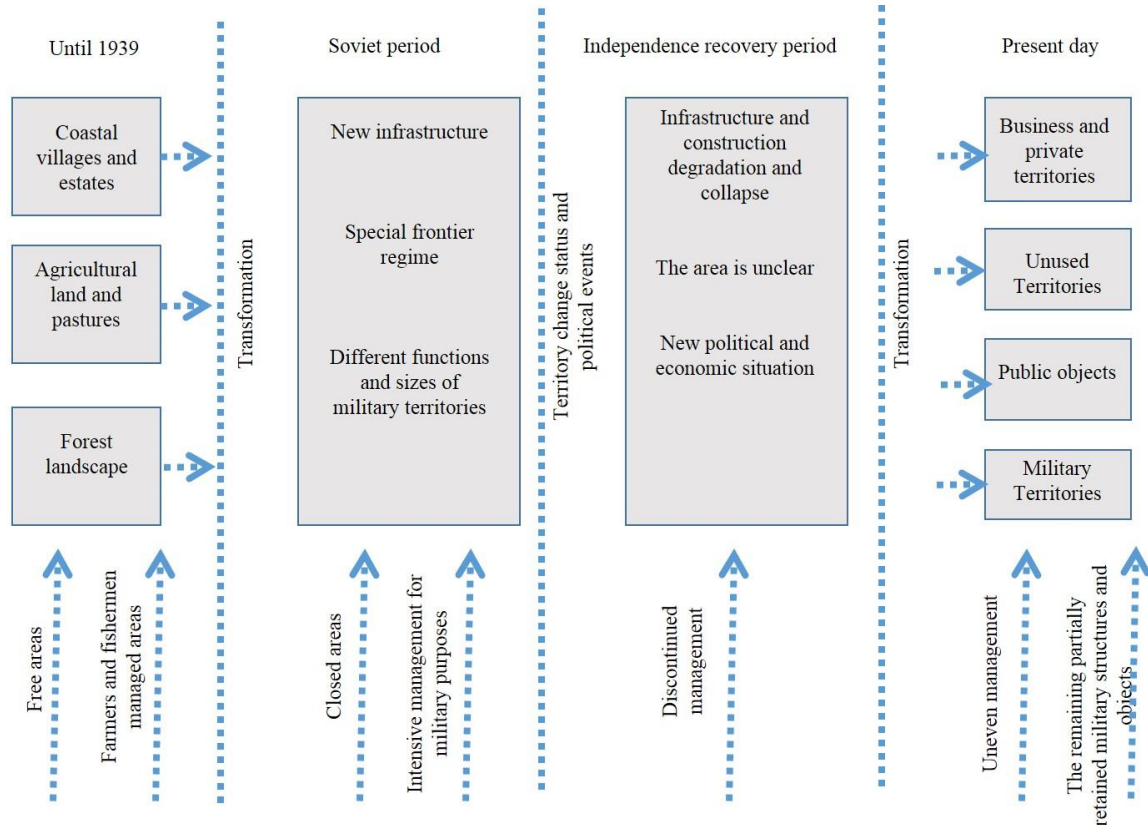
Until 1939

Coastal villages and estates

Agricultural land and pastures

Forest landscape

Free areas

Farmers and fishermen managed areas

Transformation

Soviet period

New infrastructure

Special frontier regime

Different functions and sizes of military territories

Closed areas

Intensive management for military purposes

Territory change status and political events

Independence recovery period

Infrastructure and construction degradation and collapse

The area is unclear

New political and economic situation

Discontinued management

Transformation

Present day

Business and private territories

Unused Territories

Public objects

Military Territories

Uneven management

The remaining partially retained military structures and objects